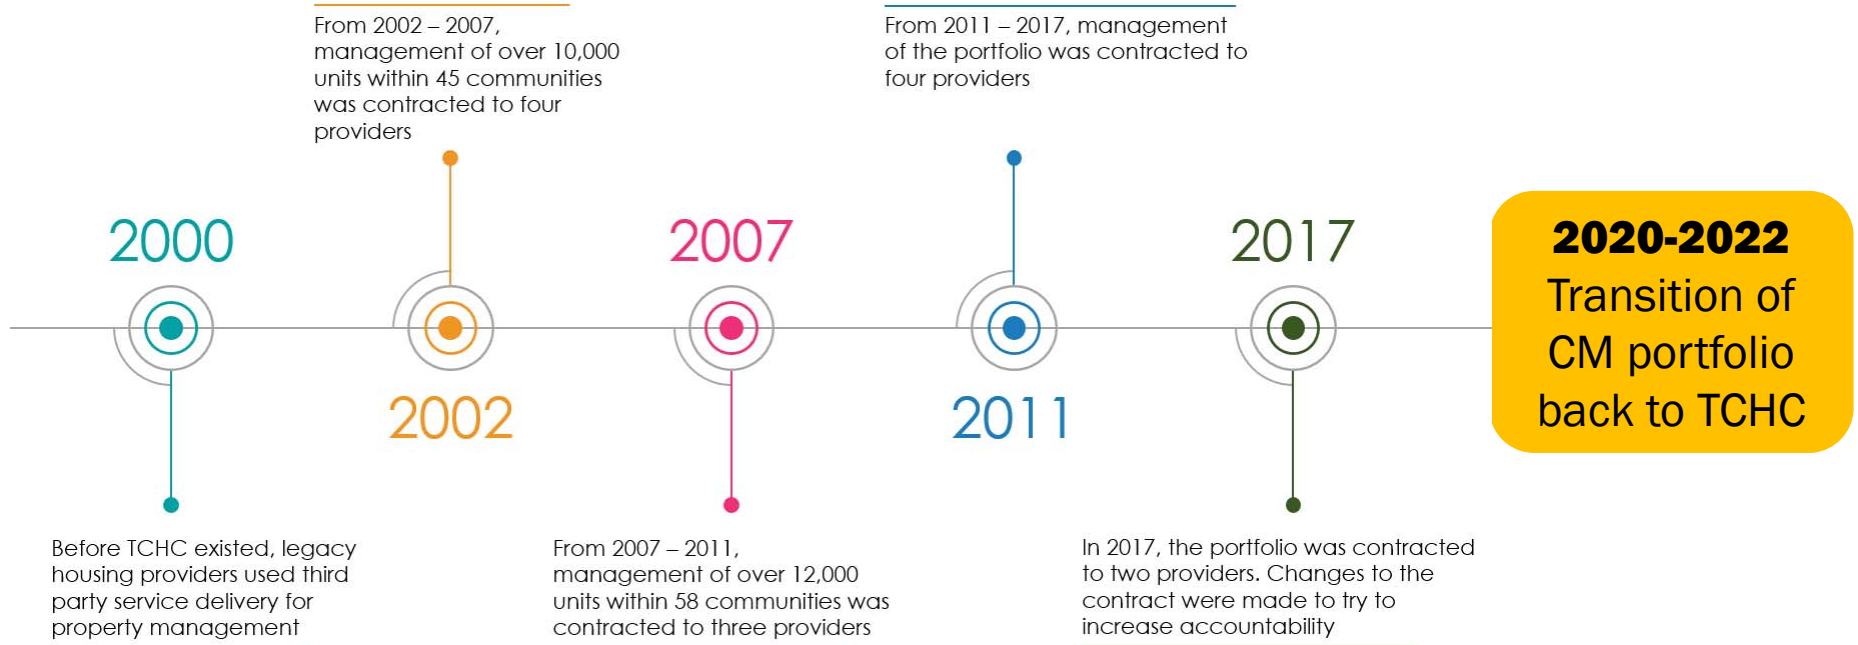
2000

Before TCHC existed, legacy housing providers used third party service delivery for property management

From 2002 – 2007, management of over 10,000 units within 45 communities was contracted to four providers

2002

2007

From 2007 – 2011, management of over 12,000 units within 58 communities was contracted to three providers

From 2011 – 2017, management of the portfolio was contracted to four providers

2011

2017

In 2017, the portfolio was contracted to two providers. Changes to the contract were made to try to increase accountability

2020-2022
Transition of CM portfolio back to TCHC